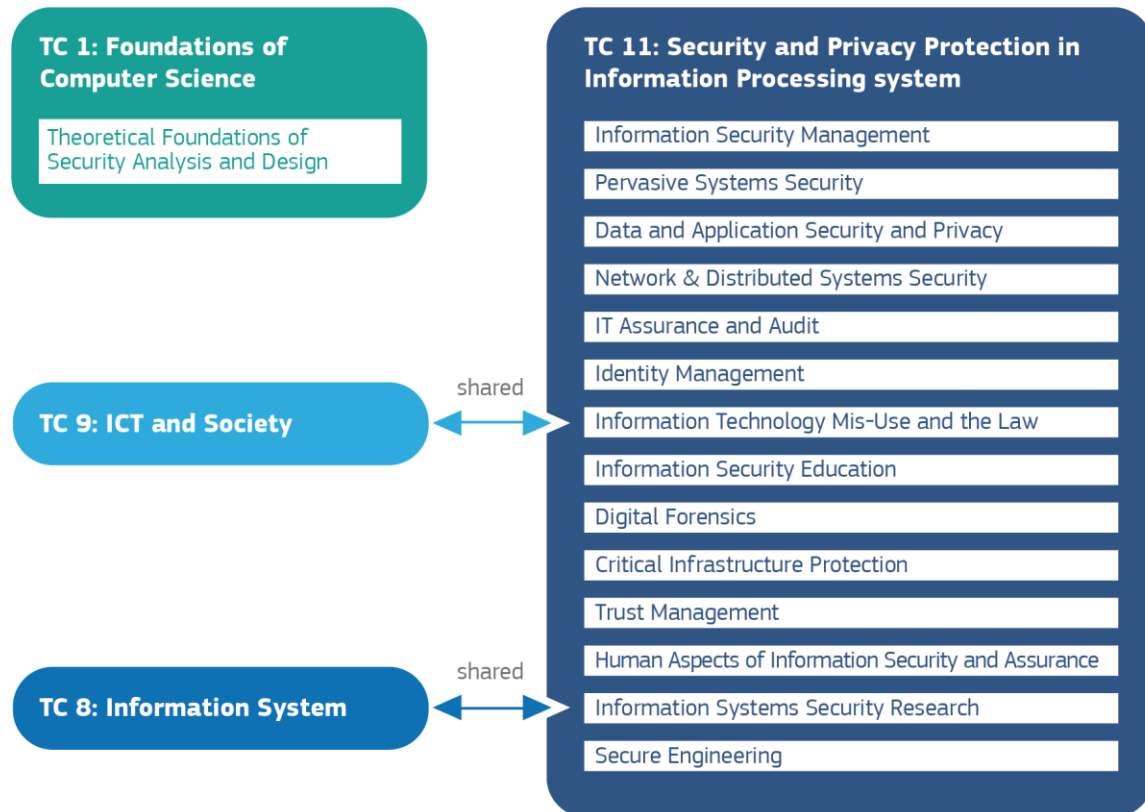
TC 1: Foundations of Computer Science

Theoretical Foundations of Security Analysis and Design

TC 11: Security and Privacy Protection in Information Processing system

Information Security Management

Pervasive Systems Security

Data and Application Security and Privacy

Network & Distributed Systems Security

IT Assurance and Audit

Identity Management

Information Technology Mis-Use and the Law

Information Security Education

Digital Forensics

Critical Infrastructure Protection

Trust Management

Human Aspects of Information Security and Assurance

Information Systems Security Research

Secure Engineering

shared

TC 9: ICT and Society

shared

TC 8: Information System